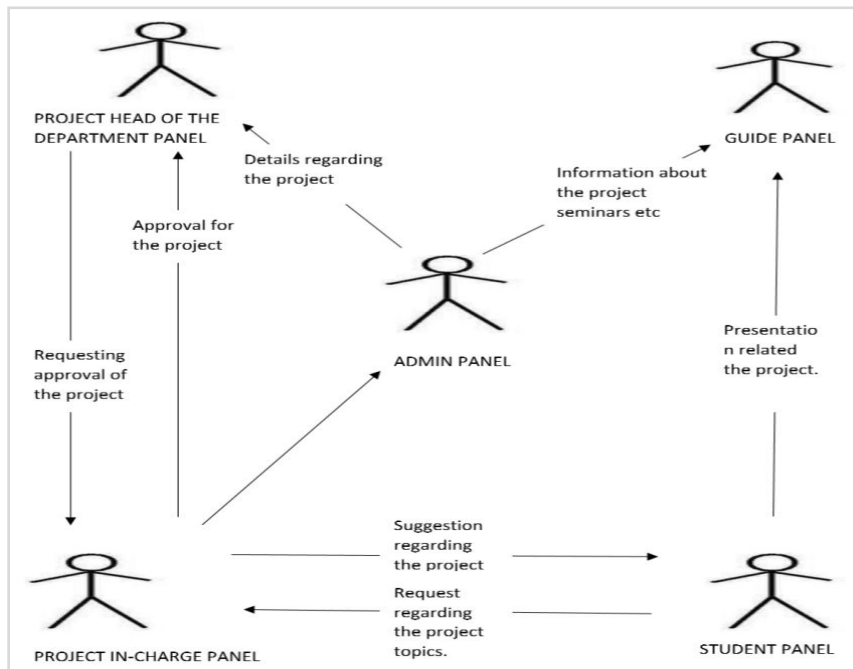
PROJECT HEAD OF THE DEPARTMENT PANEL

Details regarding the project

Information about the project seminars etc

GUIDE PANEL

Approval for the project

ADMIN PANEL

Requesting approval of the project

Presentatio n related the project.

Suggestion regarding the project

Request regarding the project topics.

PROJECT IN-CHARGE PANEL

STUDENT PANEL